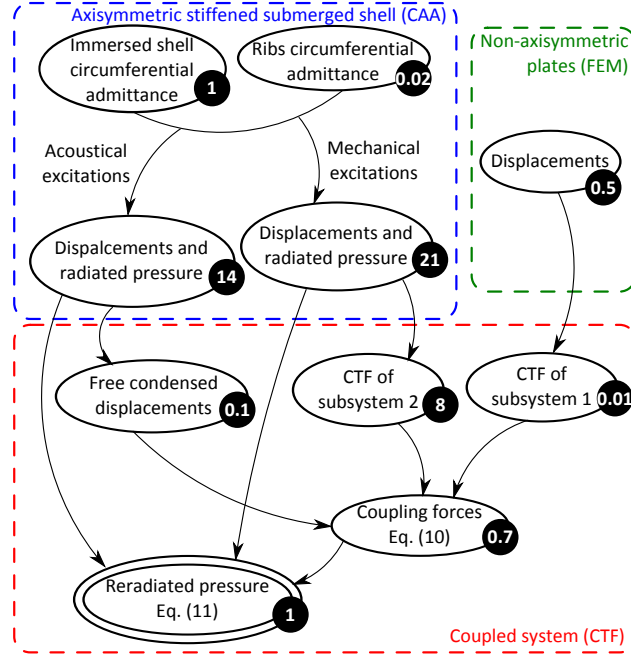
Axisymmetric stiffened submerged shell (CAA)

Immersed shell circumferential admittance 1

Ribs circumferential admittance 0.02

Non-axisymmetric plates (FEM)

Acoustical excitations

Mechanical excitations

Displacements 0.5

Dispalcements and radiated pressure 14

Displacements and radiated pressure 21

Free condensed displacements 0.1

CTF of subsystem 2 8

CTF of subsystem 1 0.01

Coupling forces Eq. (10) 0.7

Reradiated pressure Eq. (11) 1

Coupled system (CTF)